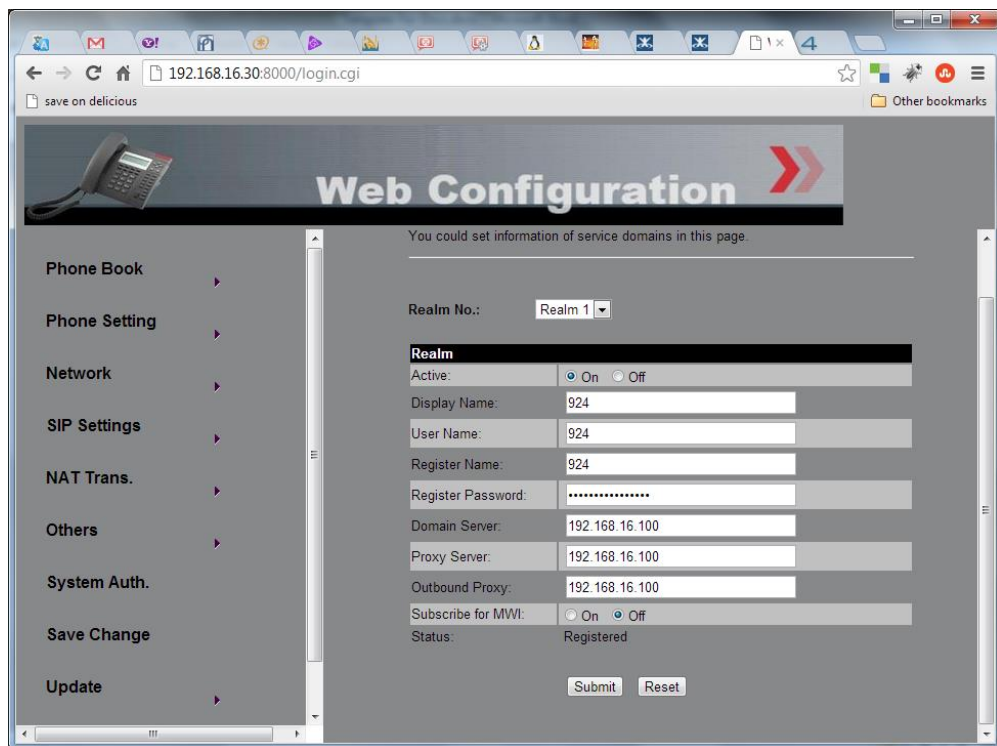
192.168.16.30:8000/login.cgi

save on delicious

Other bookmarks

Web Configuration

Phone Book

Phone Setting

Network

SIP Settings

NAT Trans.

Others

System Auth.

Save Change

Update

You could set information of service domains in this page.

Realm No.: Realm 1

| Realm | |
|---|---|
| Active: | On Off |
| Display Name: | 924 |
| User Name: | 924 |
| Register Name: | 924 |
| Register Password: | •••••••••••••••• |
| Domain Server: | 192.168.16.100 |
| Proxy Server: | 192.168.16.100 |
| Outbound Proxy: | 192.168.16.100 |
| Subscribe for MWI: | On Off |
| Status: | Registered |

Submit Reset